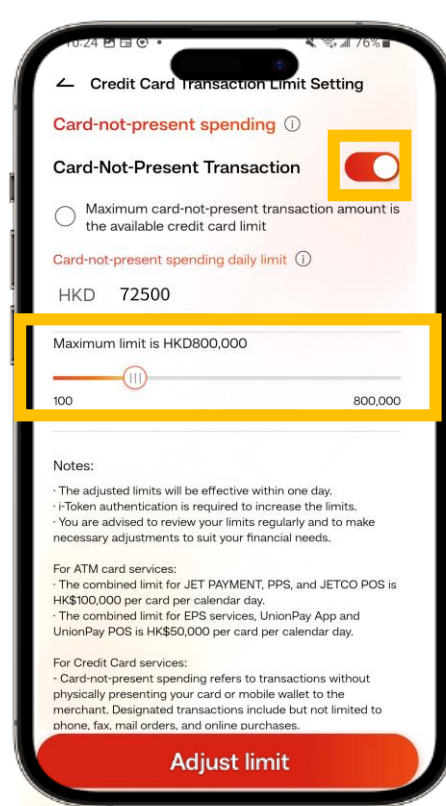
10:24 76%

Credit Card Transaction Limit Setting

Card-not-present spending ⓘ

Card-Not-Present Transaction

Maximum card-not-present transaction amount is the available credit card limit

Card-not-present spending daily limit ⓘ

HKD 72500

Maximum limit is HKD800,000

100

800,000

Notes:

· The adjusted limits will be effective within one day.
· i-Token authentication is required to increase the limits.
· You are advised to review your limits regularly and to make necessary adjustments to suit your financial needs.

For ATM card services:
· The combined limit for JET PAYMENT, PPS, and JETCO POS is HK$100,000 per card per calendar day.
· The combined limit for EPS services, UnionPay App and UnionPay POS is HK$50,000 per card per calendar day.

For Credit Card services:
· Card-not-present spending refers to transactions without physically presenting your card or mobile wallet to the merchant. Designated transactions include but not limited to phone, fax, mail orders, and online purchases.

Adjust limit